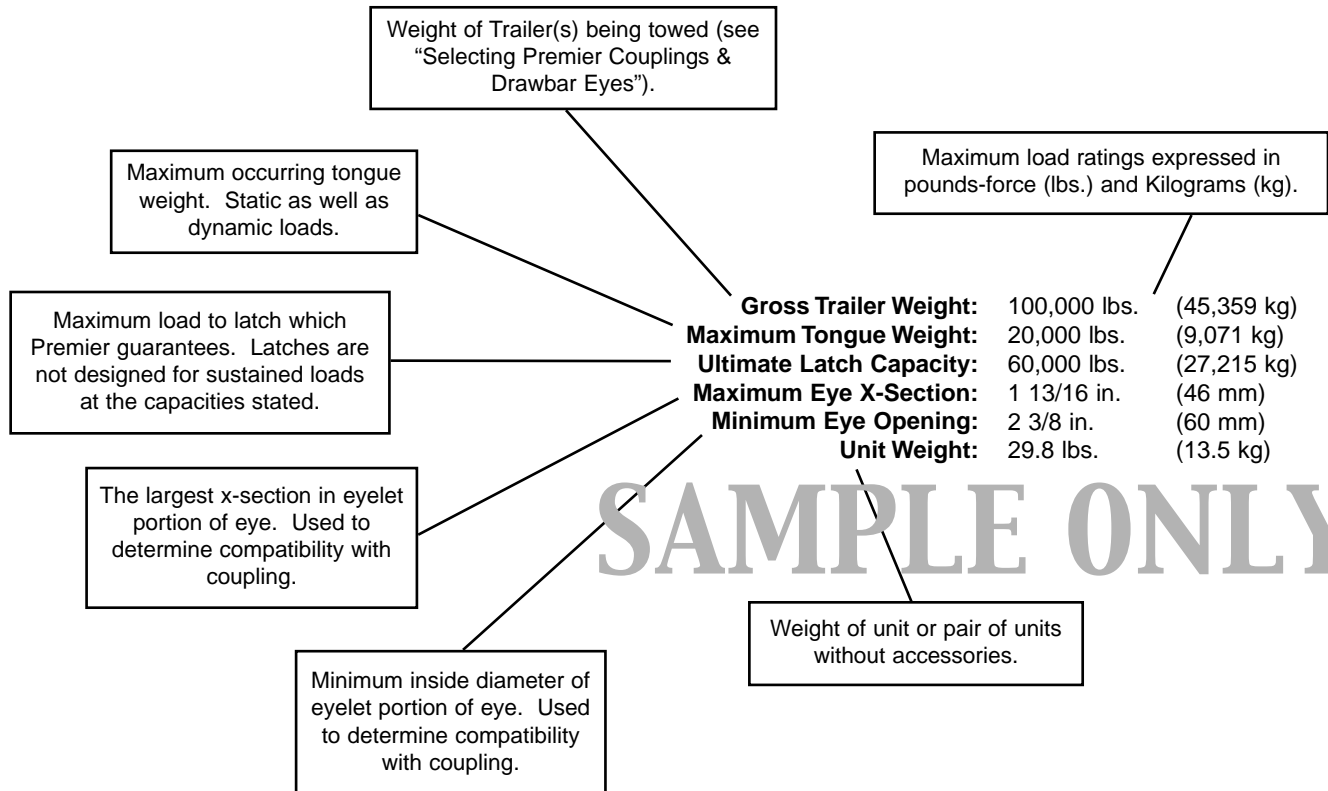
Weight of Trailer(s) being towed (see "Selecting Premier Couplings & Drawbar Eyes").

Maximum load ratings expressed in pounds-force (lbs.) and Kilograms (kg).

Maximum occurring tongue weight. Static as well as dynamic loads.

Maximum load to latch which Premier guarantees. Latches are not designed for sustained loads at the capacities stated.

| | | |
|---|---|---|
| **Gross Trailer Weight:** | 100,000 lbs. | (45,359 kg) |
| **Maximum Tongue Weight:** | 20,000 lbs. | (9,071 kg) |
| **Ultimate Latch Capacity:** | 60,000 lbs. | (27,215 kg) |
| **Maximum Eye X-Section:** | 1 13/16 in. | (46 mm) |
| **Minimum Eye Opening:** | 2 3/8 in. | (60 mm) |
| **Unit Weight:** | 29.8 lbs. | (13.5 kg) |

The largest x-section in eyelet portion of eye. Used to determine compatibility with coupling.

SAMPLE ONLY

Weight of unit or pair of units without accessories.

Minimum inside diameter of eyelet portion of eye. Used to determine compatibility with coupling.